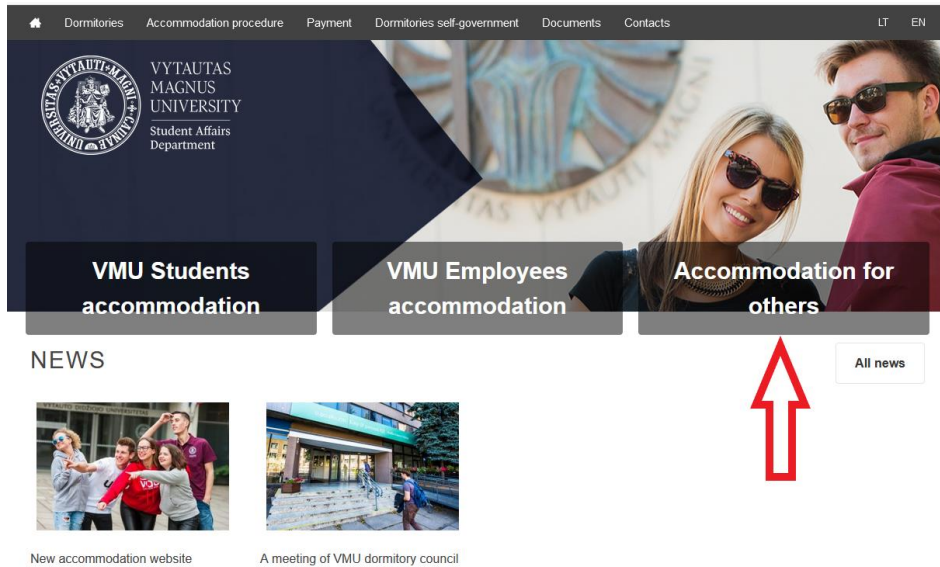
Dormitories Accommodation procedure Payment Dormitories self-government Documents Contacts LT EN

UNIVERSITAS VYTAUTI MAGNI CAUNAE

VYTAUTAS MAGNUS UNIVERSITY
Student Affairs Department

VMU Students accommodation

VMU Employees accommodation

Accommodation for others

NEWS

All news

New accommodation website

A meeting of VMU dormitory council